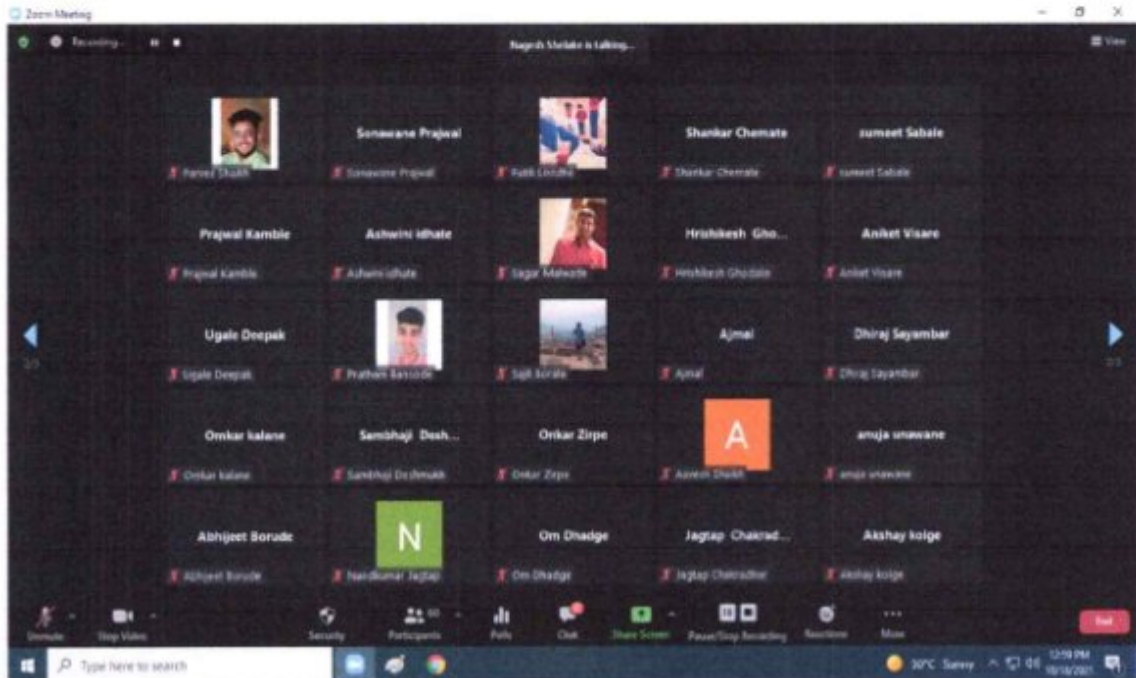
Zoom Meeting

Recording...

Nagesh Shelake is talking...

View

Parvez Shaikh

Sonawane Prajwal

Sonawane Prajwal

Patil Limbthe

Shankar Chemate

Shankar Chemate

sumeet Sabale

sumeet Sabale

Prajwal Kamble

Prajwal Kamble

Ashwini idhate

Ashwini idhate

Sagar Malwade

Hrishikesh Gho...

Hrishikesh Ghodake

Aniket Visare

Aniket Visare

Ugale Deepak

Ugale Deepak

Prathem Bansode

Sujit Borale

Ajmal

Ajmal

Dhiraj Sayambar

Dhiraj Sayambar

Omkar kalane

Omkar kalane

Sambhaji Desh...

Sambhaji Deshmukh

Onkar Zirpe

Onkar Zirpe

A

Azeem Shaikh

anuja unawane

anuja unawane

Abhijeet Borude

Abhijeet Borude

N

Nandkumar Jagtap

Om Dhadge

Om Dhadge

Jagtap Chakrad...

Jagtap Chakradhar

Akshay kolge

Akshay kolge

Unmute

Stop Video

Security

Participants

Polls

Chat

Share Screen

Pause/Stop Recording

Reactions

More

End

Type here to search

30°C Sunny

12:59 PM

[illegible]